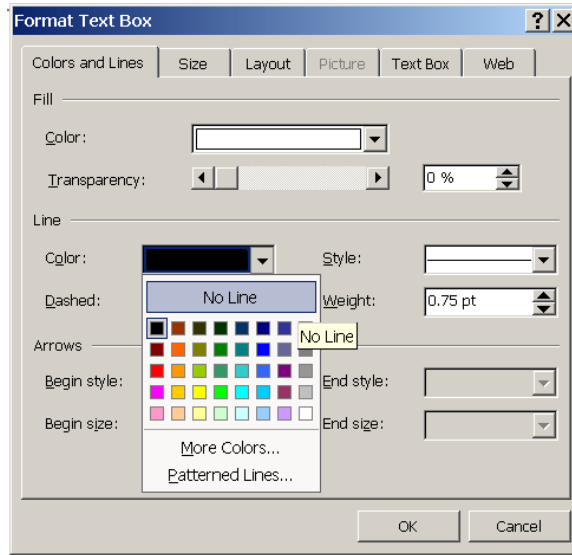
Format Text Box

? X

Colors and Lines | Size | Layout | Picture | Text Box | Web

Fill

Color:

Transparency:

0 %

Line

Color:

Style:

Dashed:

No Line

Weight:

0.75 pt

No Line

Arrows

Begin style:

End style:

Begin size:

End size:

More Colors...

Patterned Lines...

OK

Cancel